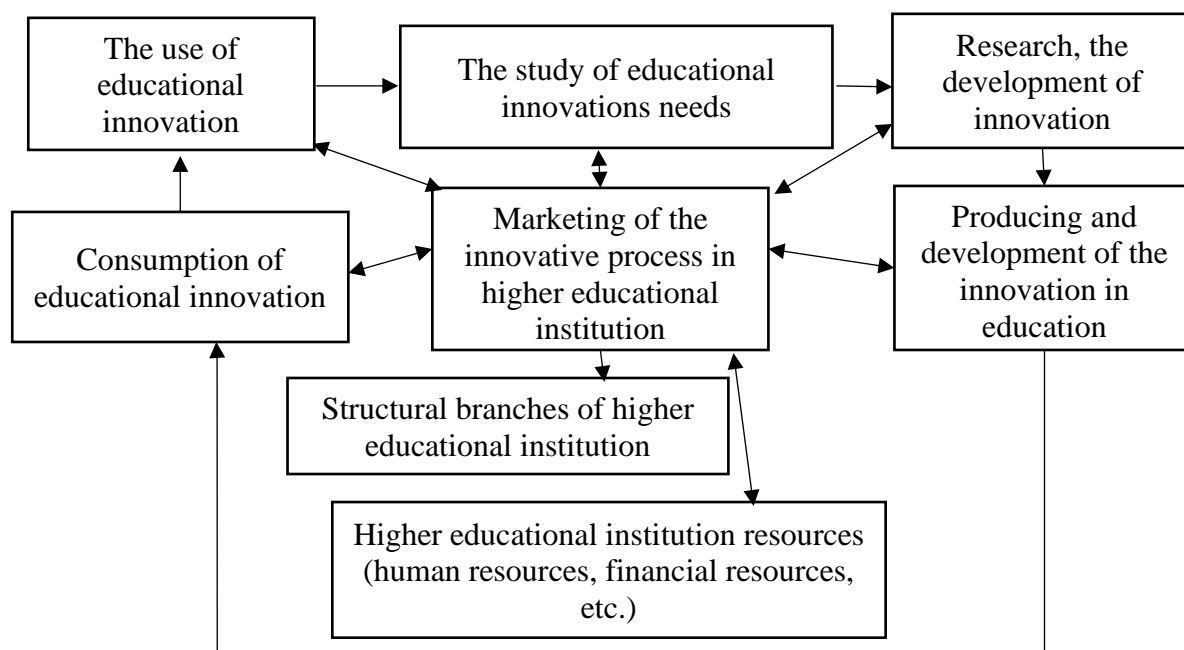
The use of educational innovation

The study of educational innovations needs

Research, the development of innovation

Consumption of educational innovation

Marketing of the innovative process in higher educational institution

Producing and development of the innovation in education

Structural branches of higher educational institution

Higher educational institution resources (human resources, financial resources, etc.)